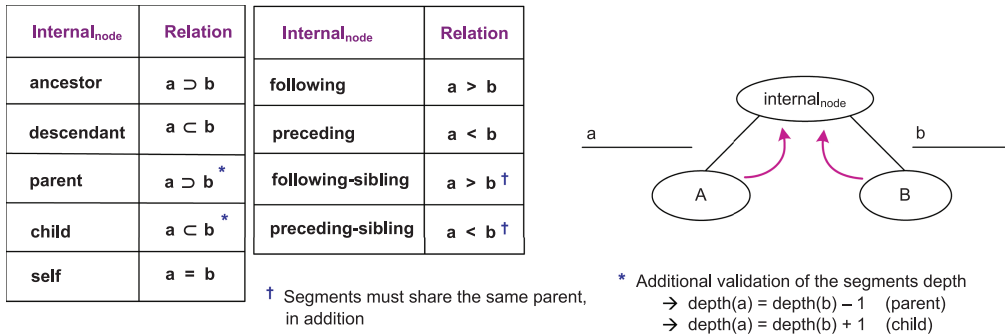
| Internal$_{node}$ | Relation |
|---|---|
| ancestor | a $\supset$ b |
| descendant | a $\subset$ b |
| parent | a $\supset$ b * |
| child | a $\subset$ b * |
| self | a = b |

| Internal$_{node}$ | Relation |
|---|---|
| following | a > b |
| preceding | a < b |
| following-sibling | a > b † |
| preceding-sibling | a < b † |

† Segments must share the same parent, in addition

internal$_{node}$

a

b

A

B

* Additional validation of the segments depth
→ depth(a) = depth(b) – 1 (parent)
→ depth(a) = depth(b) + 1 (child)